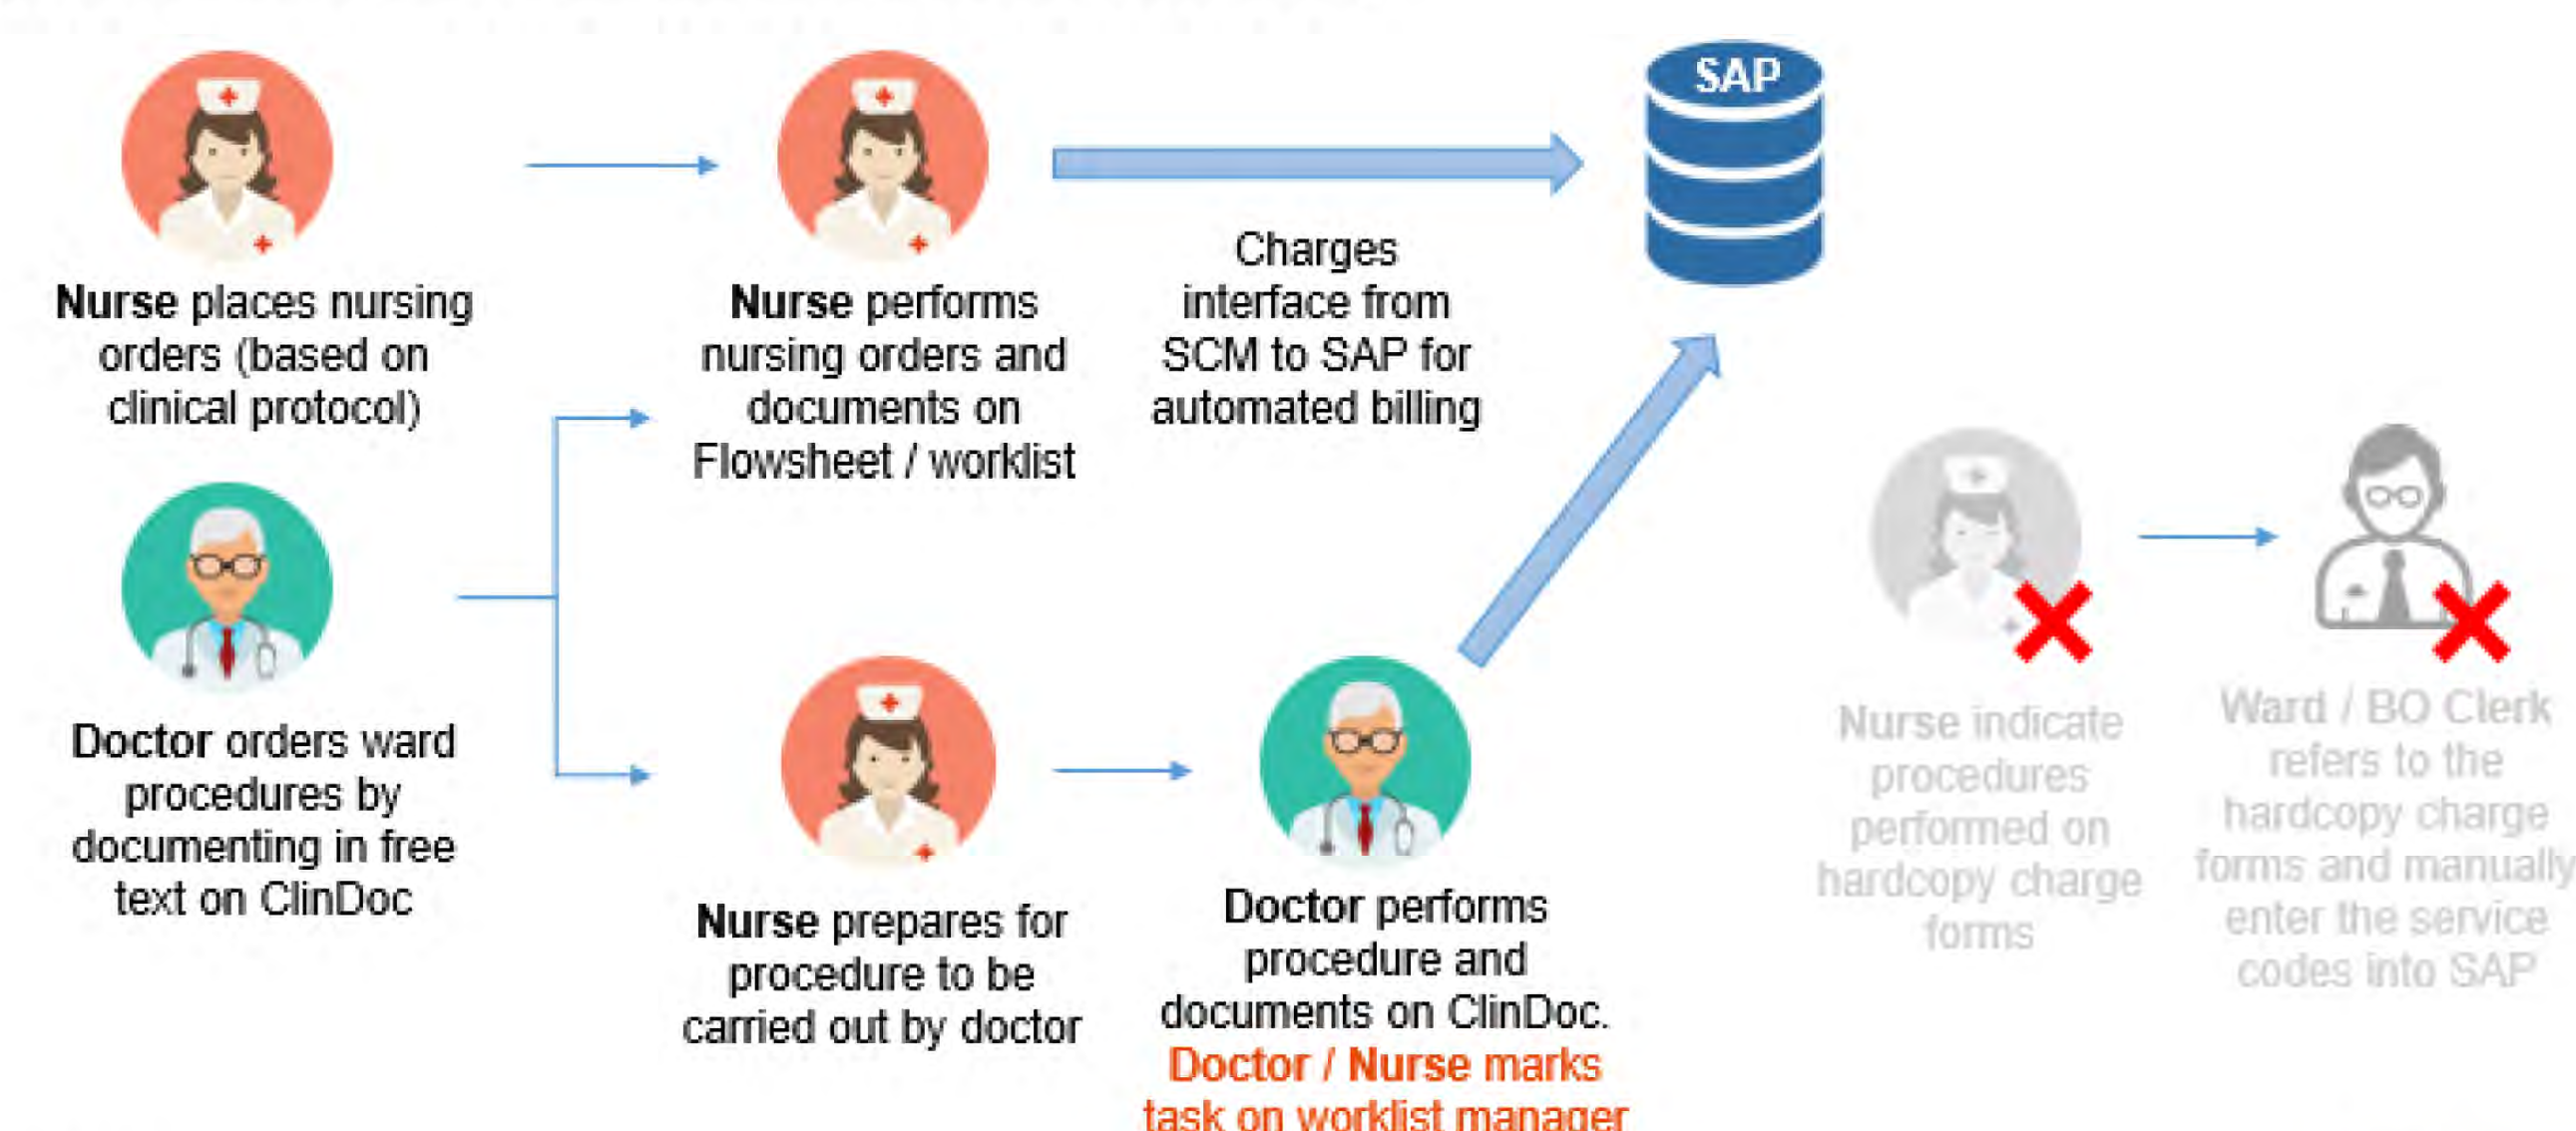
SAP

Nurse places nursing orders (based on clinical protocol)

Nurse performs nursing orders and documents on Flowsheet / worklist

Charges interface from SCM to SAP for automated billing

Doctor orders ward procedures by documenting in free text on ClinDoc

Nurse prepares for procedure to be carried out by doctor

Doctor performs procedure and documents on ClinDoc. Doctor / Nurse marks task on worklist manager

Nurse indicate procedures performed on hardcopy charge forms

Ward / BO Clerk refers to the hardcopy charge forms and manually enter the service codes into SAP